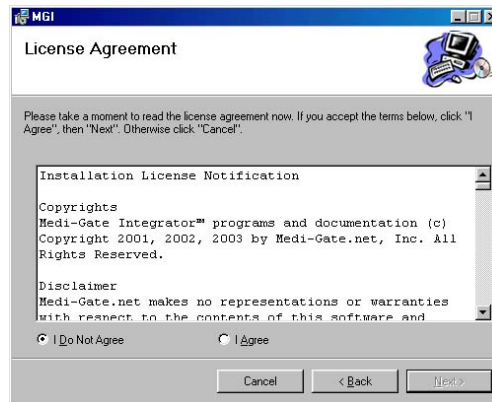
MGI

License Agreement

Please take a moment to read the license agreement now. If you accept the terms below, click "I Agree", then "Next". Otherwise click "Cancel".

Installation License Notification

Copyrights
Medi-Gate Integrator™ programs and documentation (c) Copyright 2001, 2002, 2003 by Medi-Gate.net, Inc. All Rights Reserved.

Disclaimer
Medi-Gate.net makes no representations or warranties with respect to the contents of this software and

I Do Not Agree

I Agree

Cancel

< Back

Next >